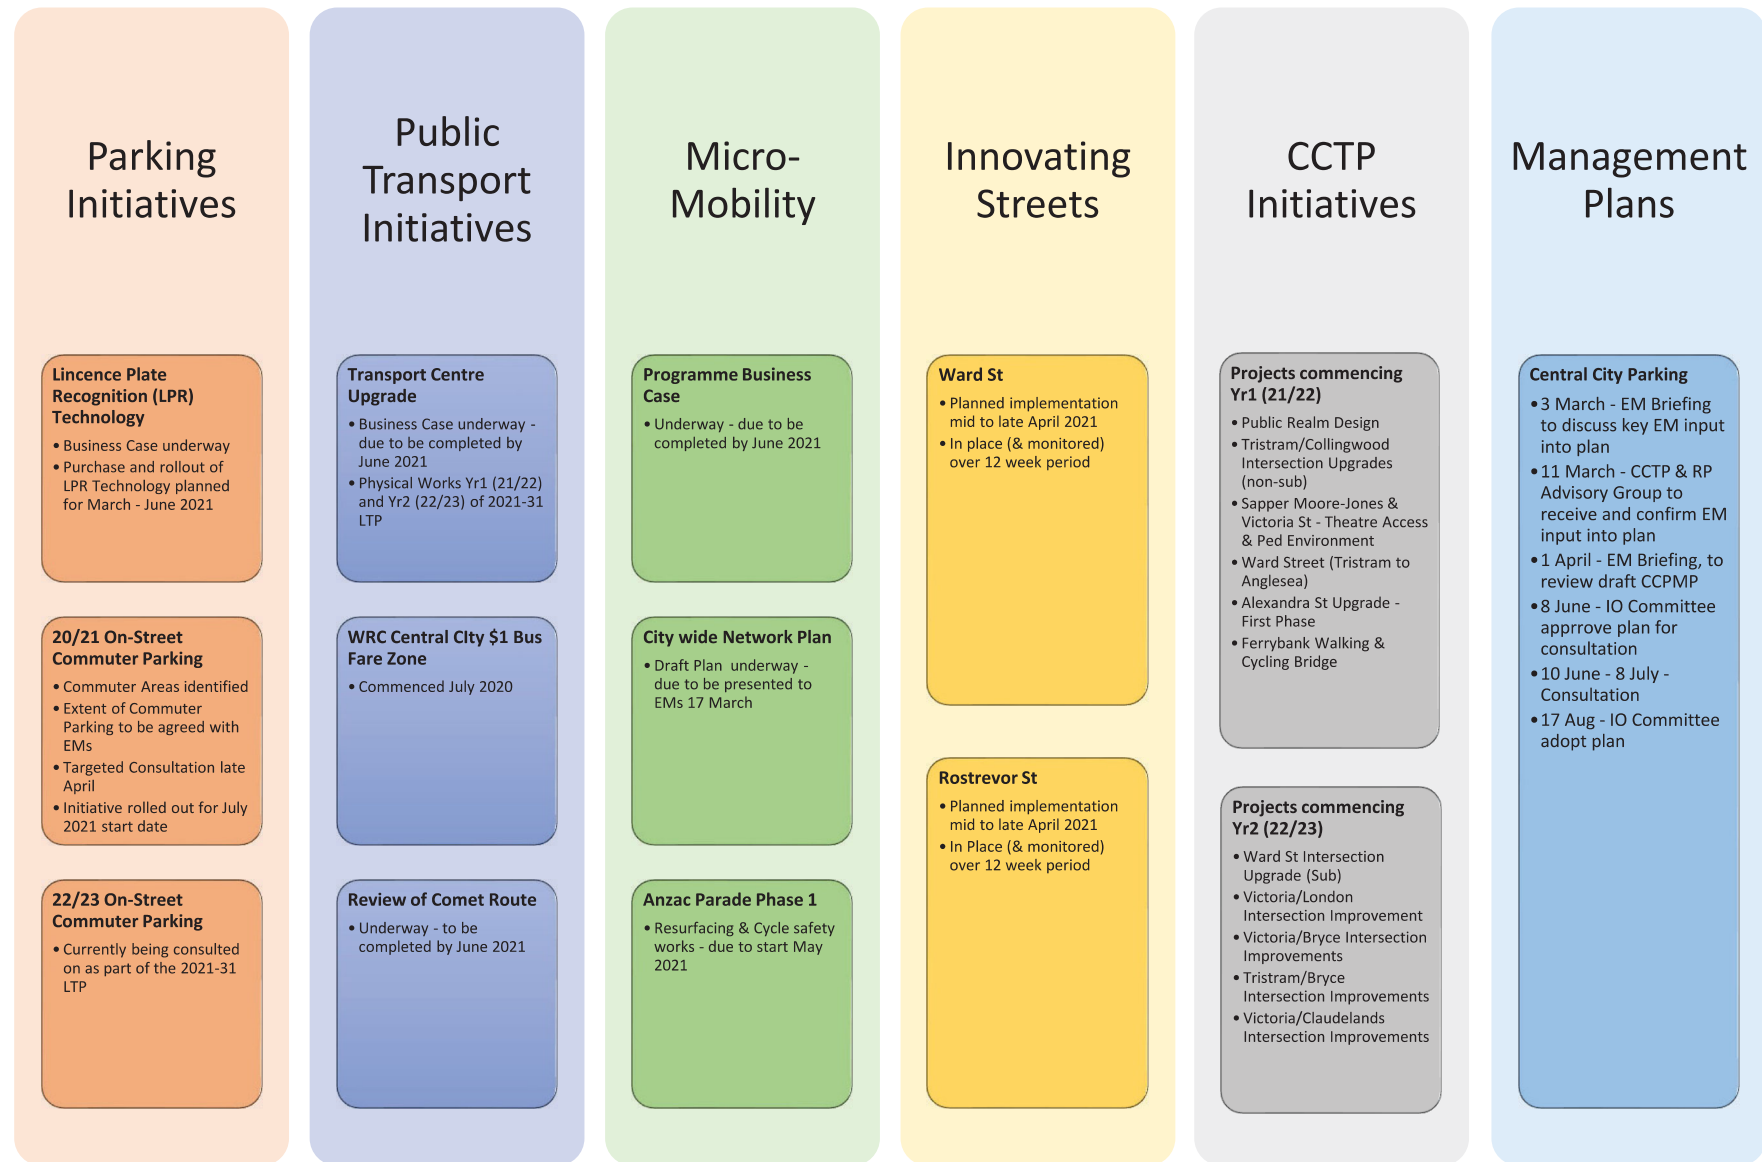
Parking Initiatives

Licence Plate Recognition (LPR) Technology

- Business Case underway
- Purchase and rollout of LPR Technology planned for March - June 2021

20/21 On-Street Commuter Parking

- Commuter Areas identified
- Extent of Commuter Parking to be agreed with EMs
- Targeted Consultation late April
- Initiative rolled out for July 2021 start date

22/23 On-Street Commuter Parking

- Currently being consulted on as part of the 2021-31 LTP

Public Transport Initiatives

Transport Centre Upgrade

- Business Case underway - due to be completed by June 2021
- Physical Works Yr1 (21/22) and Yr2 (22/23) of 2021-31 LTP

WRC Central CIty $1 Bus Fare Zone

- Commenced July 2020

Review of Comet Route

- Underway - to be completed by June 2021

Micro-Mobility

Programme Business Case

- Underway - due to be completed by June 2021

City wide Network Plan

- Draft Plan underway - due to be presented to EMs 17 March

Anzac Parade Phase 1

- Resurfacing & Cycle safety works - due to start May 2021

Innovating Streets

Ward St

- Planned implementation mid to late April 2021
- In place (& monitored) over 12 week period

Rostrevor St

- Planned implementation mid to late April 2021
- In Place (& monitored) over 12 week period

CCTP Initiatives

Projects commencing Yr1 (21/22)

- Public Realm Design
- Tristram/Collingwood Intersection Upgrades (non-sub)
- Sapper Moore-Jones & Victoria St - Theatre Access & Ped Environment
- Ward Street (Tristram to Anglesea)
- Alexandra St Upgrade - First Phase
- Ferrybank Walking & Cycling Bridge

Projects commencing Yr2 (22/23)

- Ward St Intersection Upgrade (Sub)
- Victoria/London Intersection Improvement
- Victoria/Bryce Intersection Improvements
- Tristram/Bryce Intersection Improvements
- Victoria/Claudelands Intersection Improvements

Management Plans

Central City Parking

- 3 March - EM Briefing to discuss key EM input into plan
- 11 March - CCTP & RP Advisory Group to receive and confirm EM input into plan
- 1 April - EM Briefing, to review draft CCPMP
- 8 June - IO Committee apprrove plan for consultation
- 10 June - 8 July - Consultation
- 17 Aug - IO Committee adopt plan